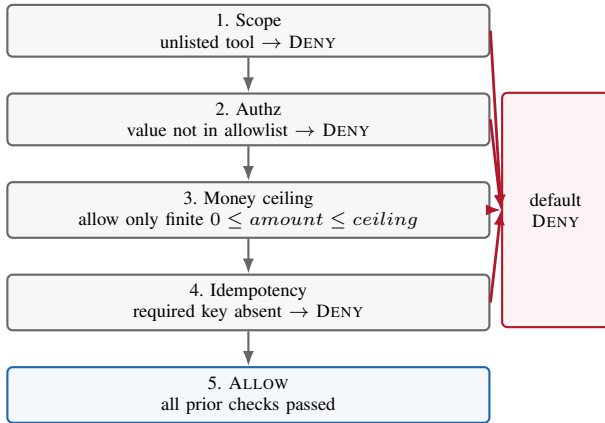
1. Scope
unlisted tool $\rightarrow$ DENY

2. Authz
value not in allowlist $\rightarrow$ DENY

3. Money ceiling
allow only finite $0 \leq amount \leq ceiling$

4. Idempotency
required key absent $\rightarrow$ DENY

5. ALLOW
all prior checks passed

default
DENY